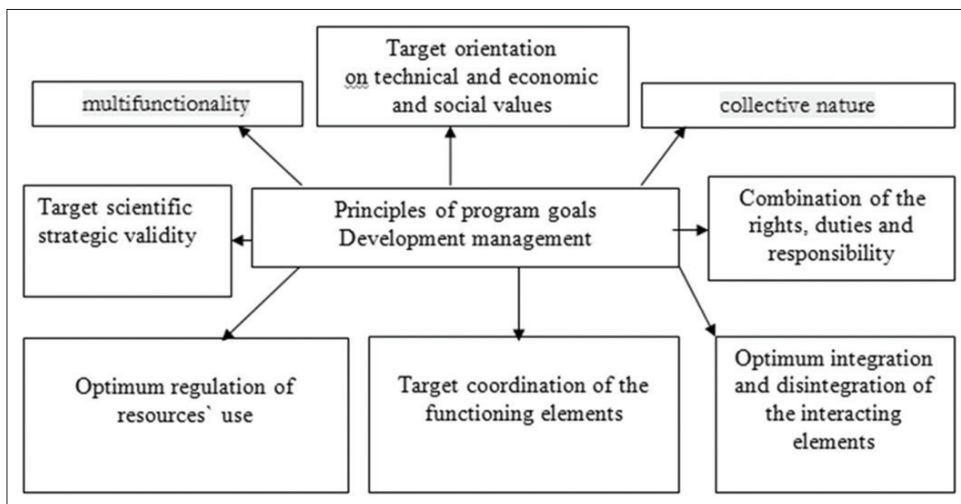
Target orientation on technical and economic and social values

multifunctionality

collective nature

Target scientific strategic validity

Principles of program goals Development management

Combination of the rights, duties and responsibility

Optimum regulation of resources` use

Target coordination of the functioning elements

Optimum integration and disintegration of the interacting elements